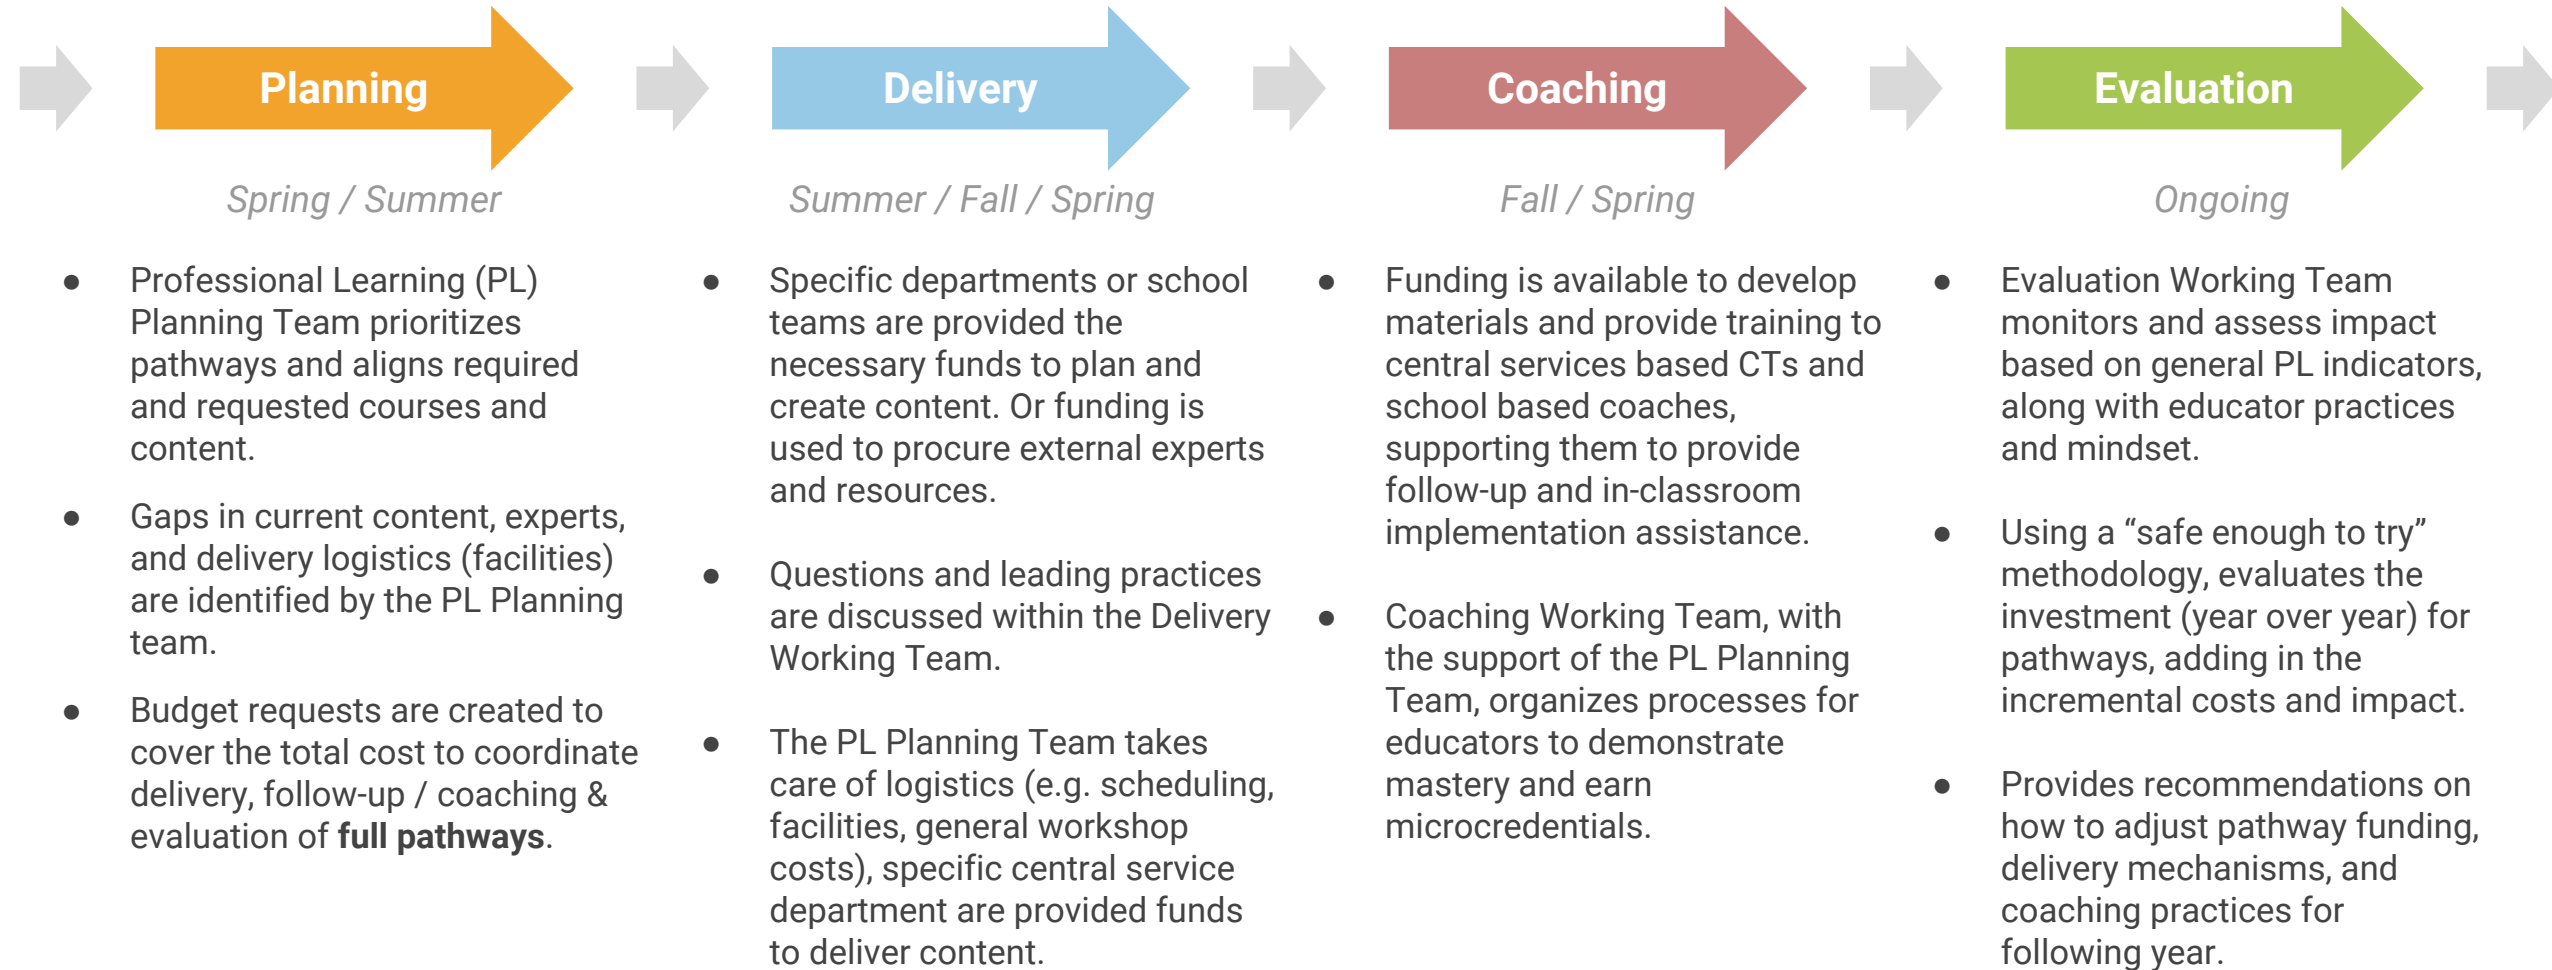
Planning

Spring / Summer

- Professional Learning (PL) Planning Team prioritizes pathways and aligns required and requested courses and content.
- Gaps in current content, experts, and delivery logistics (facilities) are identified by the PL Planning team.
- Budget requests are created to cover the total cost to coordinate delivery, follow-up / coaching & evaluation of **full pathways**.

Delivery

Summer / Fall / Spring

- Specific departments or school teams are provided the necessary funds to plan and create content. Or funding is used to procure external experts and resources.
- Questions and leading practices are discussed within the Delivery Working Team.
- The PL Planning Team takes care of logistics (e.g. scheduling, facilities, general workshop costs), specific central service department are provided funds to deliver content.

Coaching

Fall / Spring

- Funding is available to develop materials and provide training to central services based CTs and school based coaches, supporting them to provide follow-up and in-classroom implementation assistance.
- Coaching Working Team, with the support of the PL Planning Team, organizes processes for educators to demonstrate mastery and earn microcredentials.

Evaluation

Ongoing

- Evaluation Working Team monitors and assess impact based on general PL indicators, along with educator practices and mindset.
- Using a “safe enough to try” methodology, evaluates the investment (year over year) for pathways, adding in the incremental costs and impact.
- Provides recommendations on how to adjust pathway funding, delivery mechanisms, and coaching practices for following year.